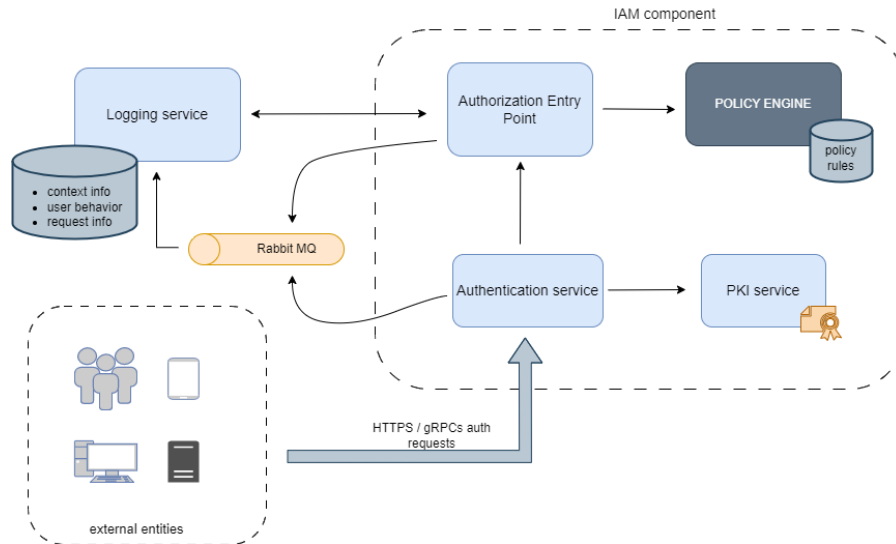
IAM component

Logging service

Authorization Entry Point

POLICY ENGINE

policy rules

- context info
- user behavior
- request info

Rabbit MQ

Authentication service

PKI service

HTTPS / gRPCs auth requests

external entities